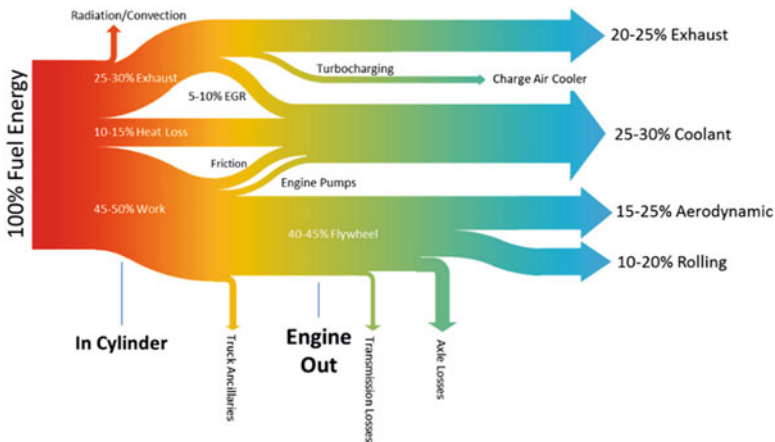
100% Fuel Energy

Radiation/Convection

25-30% Exhaust

5-10% EGR

10-15% Heat Loss

Friction

45-50% Work

Turbocharging

Charge Air Cooler

Engine Pumps

40-45% Flywheel

20-25% Exhaust

25-30% Coolant

15-25% Aerodynamic

10-20% Rolling

In Cylinder

Truck Ancillaries

Engine Out

Transmission Losses

Axle Losses